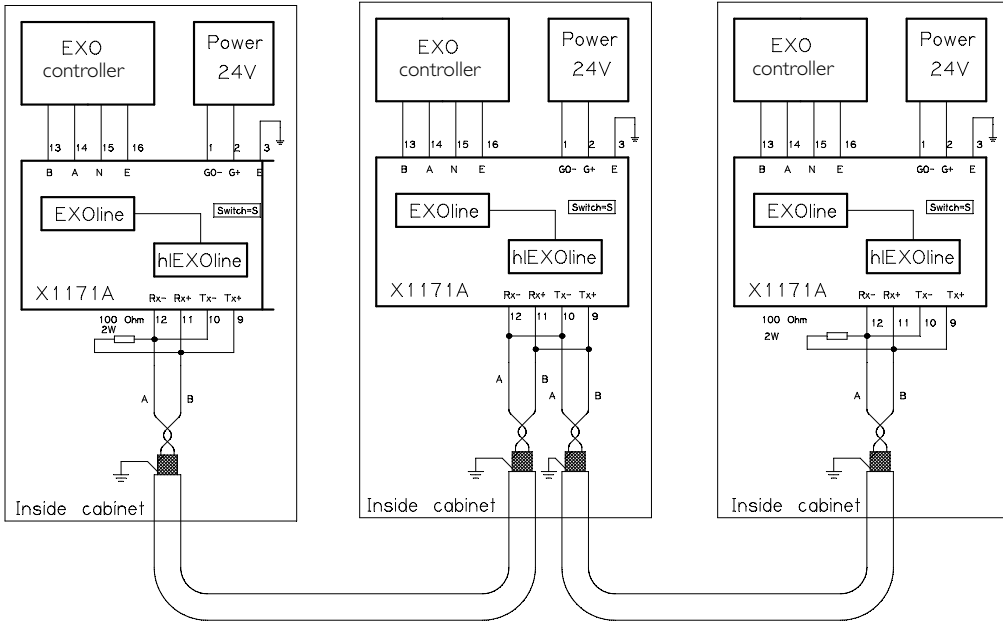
EXO controller

Power 24V

13 14 15 16

1 2 3

B A N E

G0- G+ E

EXOline

Switch=S

hlEXOline

X1171A

Rx- Rx+ Tx- Tx+

100 Ohm 2W

12 11 10 9

A B

Inside cabinet

EXO controller

Power 24V

13 14 15 16

1 2 3

B A N E

G0- G+ E

EXOline

Switch=S

hlEXOline

X1171A

Rx- Rx+ Tx- Tx+

12 11 10 9

A B A B

Inside cabinet

EXO controller

Power 24V

13 14 15 16

1 2 3

B A N E

G0- G+ E

EXOline

Switch=S

hlEXOline

X1171A

Rx- Rx+ Tx- Tx+

100 Ohm 2W

12 11 10 9

A B

Inside cabinet